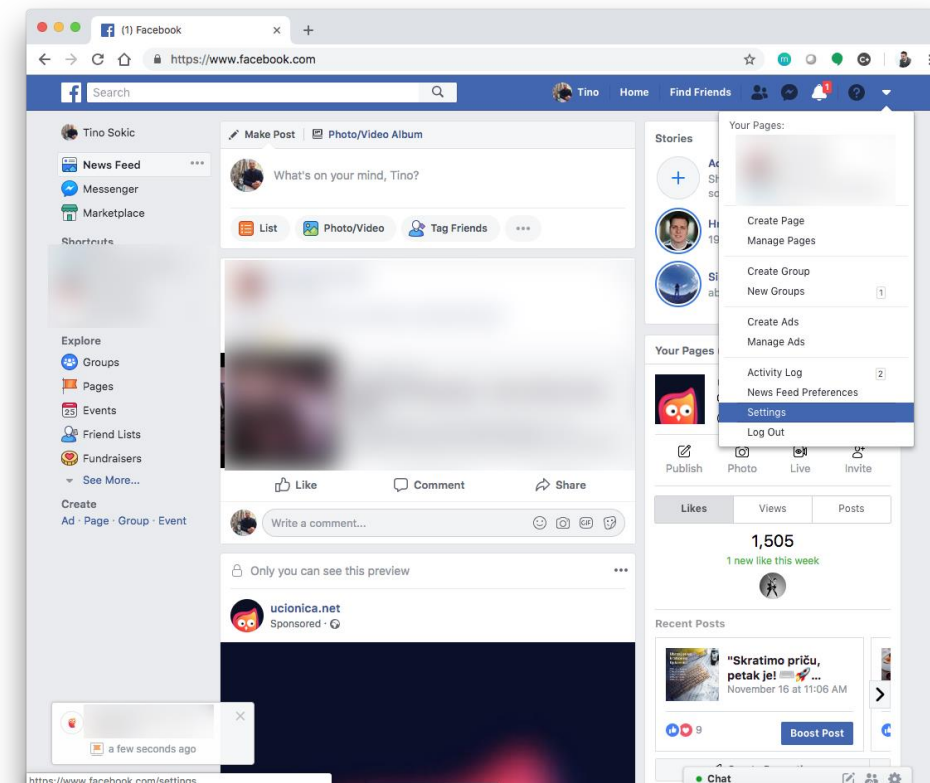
(1) Facebook
https://www.facebook.com

Search
Tino Home Find Friends

Tino Sokic
News Feed
Messenger
Marketplace
Shortcuts

Explore
Groups
Pages
Events
Friend Lists
Fundraisers
See More...

Create
Ad · Page · Group · Event

Make Post
Photo/Video Album
What's on your mind, Tino?
List
Photo/Video
Tag Friends

Like
Comment
Share
Write a comment...

Only you can see this preview
ucionica.net
Sponsored ·

Stories
Ad
Sh
so
Hr
19
Si
ab

Your Pages
Publish
Photo
Live
Invite
Likes
Views
Posts
1,505
1 new like this week

Recent Posts
"Skratimo priču, petak je! ..."
November 16 at 11:06 AM
9
Boost Post

Your Pages:
Create Page
Manage Pages
Create Group
New Groups 1
Create Ads
Manage Ads
Activity Log 2
News Feed Preferences
Settings
Log Out

a few seconds ago
https://www.facebook.com/settings
Chat